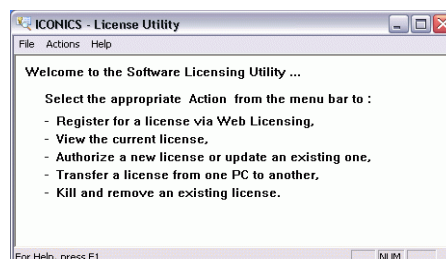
ICONICS - License Utility

File Actions Help

Welcome to the Software Licensing Utility ...

Select the appropriate Action from the menu bar to :

- Register for a license via Web Licensing,
- View the current license,
- Authorize a new license or update an existing one,
- Transfer a license from one PC to another,
- Kill and remove an existing license.

For Help, press F1

NUM